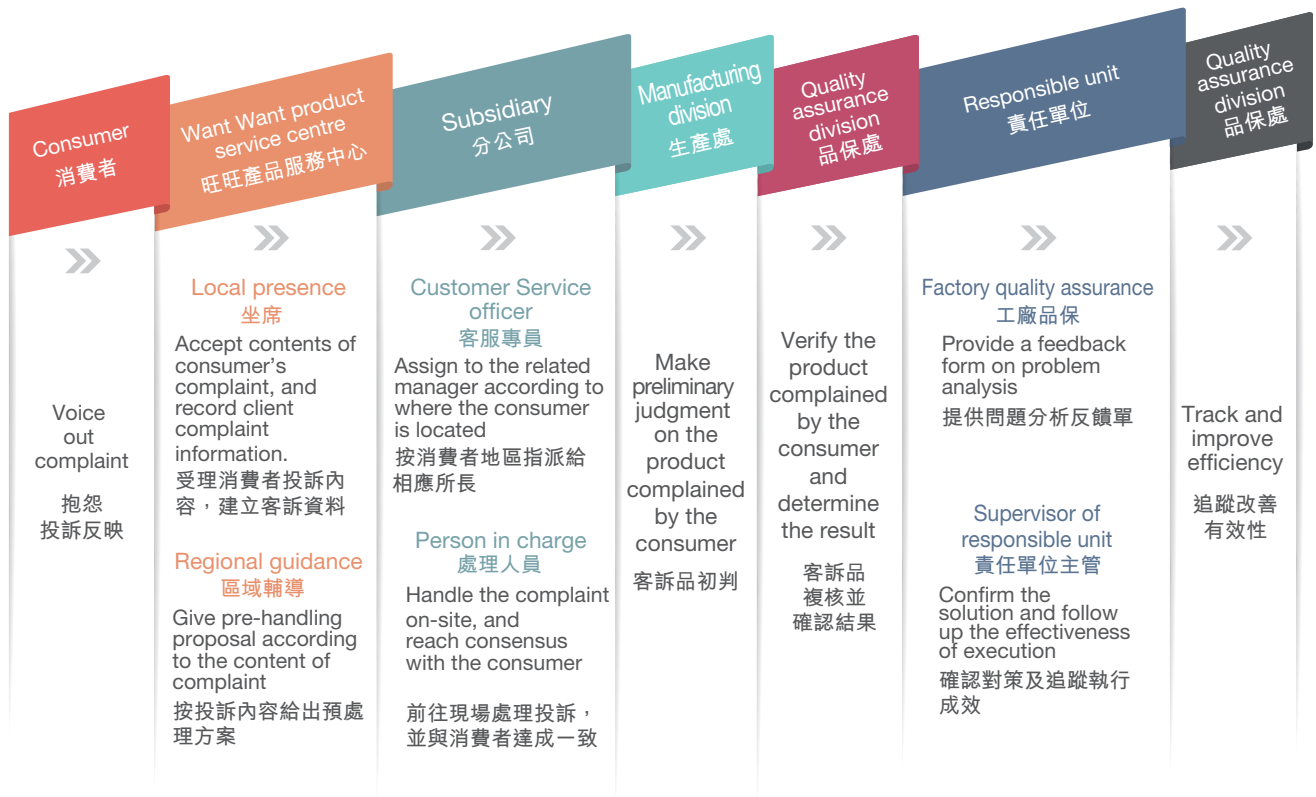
Consumer
消費者

Voice out complaint

抱怨
投訴反映

Want Want product service centre
旺旺產品服務中心

Local presence
坐席

Accept contents of consumer's complaint, and record client complaint information.

受理消費者投訴內容，建立客訴資料

Regional guidance
區域輔導

Give pre-handling proposal according to the content of complaint

按投訴內容給出預處理方案

Subsidiary
分公司

Customer Service officer
客服專員

Assign to the related manager according to where the consumer is located

按消費者地區指派給相應所長

Person in charge
處理人員

Handle the complaint on-site, and reach consensus with the consumer

前往現場處理投訴，並與消費者達成一致

Manufacturing division
生產處

Make preliminary judgment on the product complained by the consumer

客訴品初判

Quality assurance division
品保處

Verify the product complained by the consumer and determine the result

客訴品
複核並
確認結果

Responsible unit
責任單位

Factory quality assurance
工廠品保

Provide a feedback form on problem analysis

提供問題分析反饋單

Supervisor of responsible unit
責任單位主管

Confirm the solution and follow up the effectiveness of execution

確認對策及追蹤執行成效

Quality assurance division
品保處

Track and improve efficiency

追蹤改善
有效性